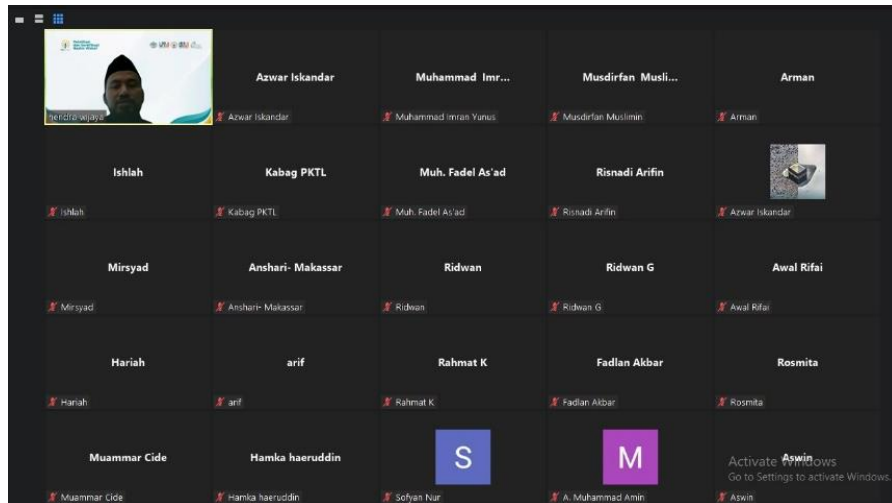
hendra wijaya

Azwar Iskandar
Azwar Iskandar

Muhammad Imr...
Muhammad Imran Yunus

Musdirfan Musli...
Musdirfan Muslimin

Arman
Arman

Ishlah
Ishlah

Kabag PKTL
Kabag PKTL

Muh. Fadel As'ad
Muh. Fadel As'ad

Risnadi Arifin
Risnadi Arifin

Azwar Iskandar

Mirsyad
Mirsyad

Anshari- Makassar
Anshari- Makassar

Ridwan
Ridwan

Ridwan G
Ridwan G

Awal Rifai
Awal Rifai

Hariah
Hariah

arif
arif

Rahmat K
Rahmat K

Fadlan Akbar
Fadlan Akbar

Rosmita
Rosmita

Muammar Cide
Muammar Cide

Hamka haeruddin
Hamka haeruddin

S
Sofyan Nur

M
A. Muhammad Amin

Aswin
Aswin

Activate Windows
Go to Settings to activate Windows.